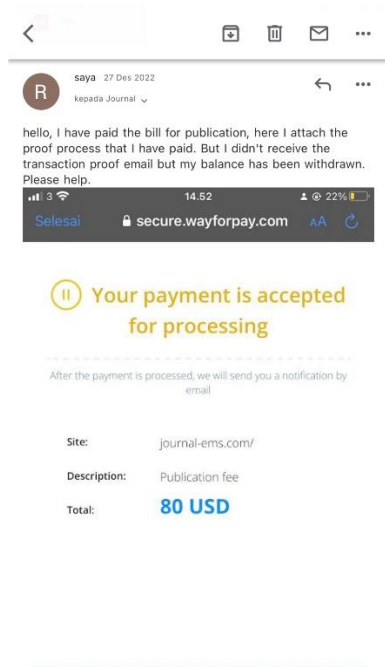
R

saya 27 Des 2022

kepada Journal

hello, I have paid the bill for publication, here I attach the proof process that I have paid. But I didn't receive the transaction proof email but my balance has been withdrawn. Please help.

3 14.52 22%

Selesai secure.wayforpay.com AA

Your payment is accepted for processing

After the payment is processed, we will send you a notification by email

| Site: | journal-ems.com/ |
|---|---|
| Description: | Publication fee |
| Total: | 80 USD |